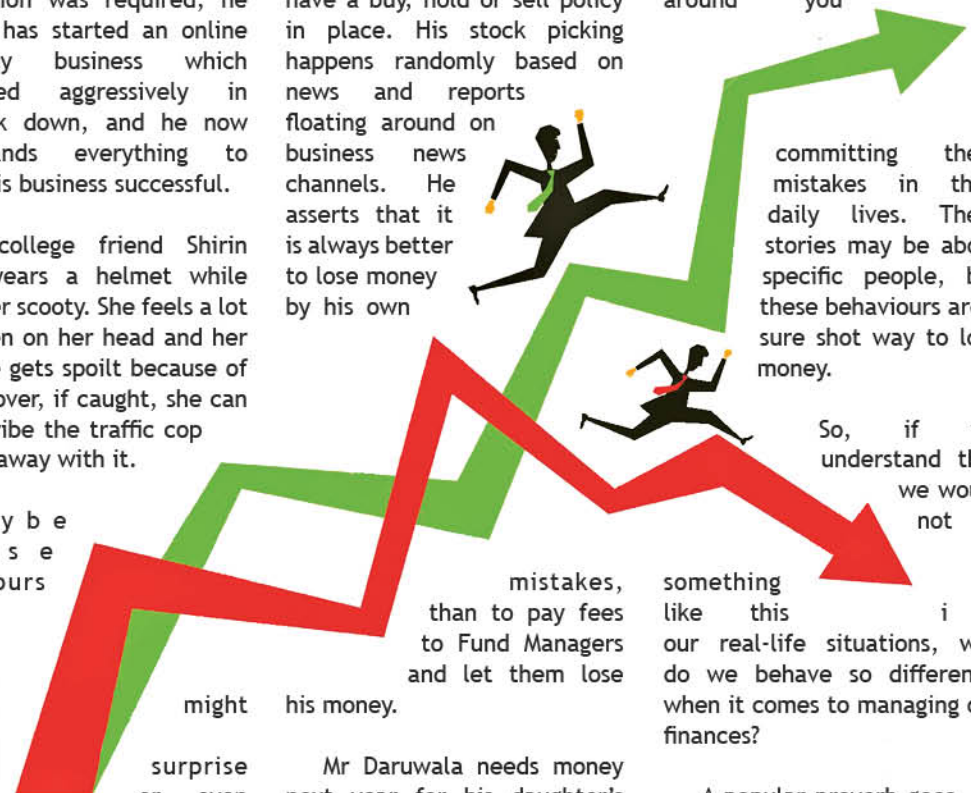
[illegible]ion was required, he has started an online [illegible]y business which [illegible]ed aggressively in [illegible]k down, and he now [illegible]nds everything to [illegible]is business successful.

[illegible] college friend Shirin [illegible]ears a helmet while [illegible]r scooty. She feels a lot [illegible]n on her head and her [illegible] gets spoilt because of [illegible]over, if caught, she can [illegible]ribe the traffic cop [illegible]away with it.

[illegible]y b e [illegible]s e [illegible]ours

might

surprise

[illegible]have a buy, hold or sell policy in place. His stock picking happens randomly based on news and reports floating around on business news channels. He asserts that it is always better to lose money by his own mistakes, than to pay fees to Fund Managers and let them lose his money.

Mr Daruwala needs money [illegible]

around you

committing the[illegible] mistakes in th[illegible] daily lives. The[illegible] stories may be abo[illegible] specific people, b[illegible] these behaviours are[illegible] sure shot way to lo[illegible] money.

So, if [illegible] understand th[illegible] we wou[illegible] not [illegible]

something like this i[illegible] our real-life situations, w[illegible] do we behave so differen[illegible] when it comes to managing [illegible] finances?

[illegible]